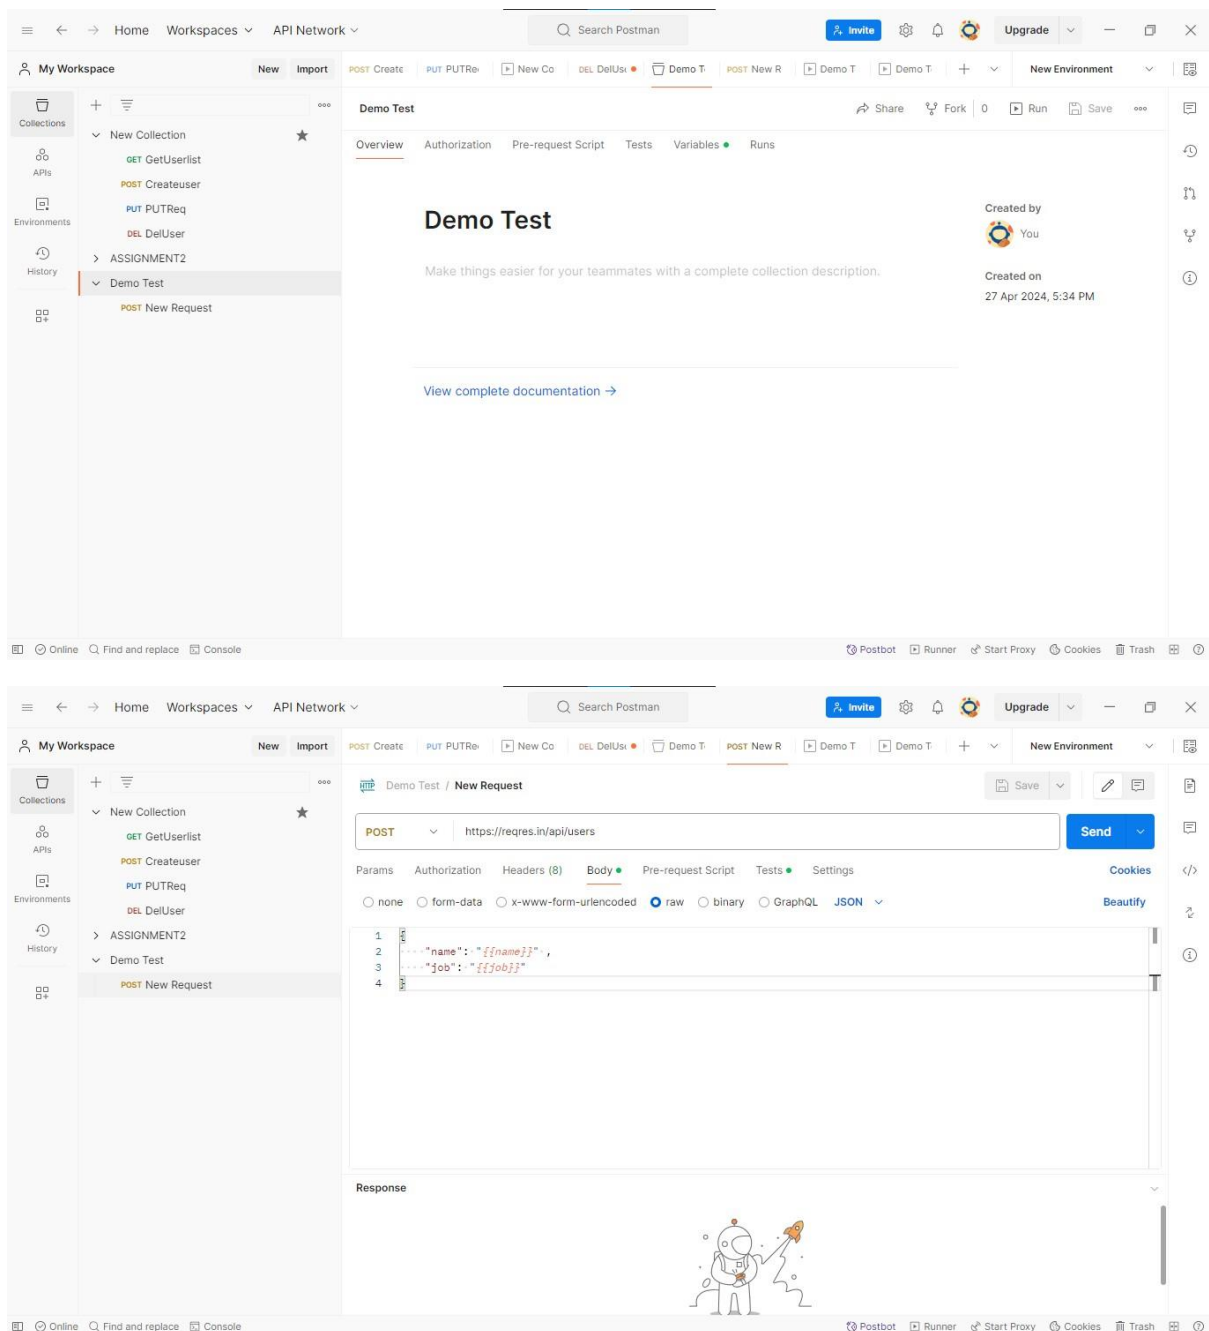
Home Workspaces API Network Search Postman Invite Upgrade

My Workspace New Import

POST Create PUT PUTRe DEL DelUs Demo T POST New R Demo T Demo T New Environment

Collections APIs Environments History

New Collection
GET GetUserlist
POST Createuser
PUT PUTReq
DEL DelUser
ASSIGNMENT2
Demo Test
POST New Request

Demo Test Share Fork 0 Run Save

Overview Authorization Pre-request Script Tests Variables Runs

Demo Test

Make things easier for your teammates with a complete collection description.

Created by
You

Created on
27 Apr 2024, 5:34 PM

View complete documentation →

Online Find and replace Console Postbot Runner Start Proxy Cookies Trash

Home Workspaces API Network Search Postman Invite Upgrade

My Workspace New Import

POST Create PUT PUTRe New Co DEL DelUs Demo T POST New R Demo T Demo T New Environment

Collections APIs Environments History

New Collection
GET GetUserlist
POST Createuser
PUT PUTReq
DEL DelUser
ASSIGNMENT2
Demo Test
POST New Request

Demo Test / New Request Save

POST https://reqres.in/api/users Send

Params Authorization Headers (8) Body Pre-request Script Tests Settings Cookies

none form-data x-www-form-urlencoded raw binary GraphQL JSON Beautify

1 {
2 "name": "{{name}}",
3 "job": "{{job}}"
4 }

Response

Online Find and replace Console Postbot Runner Start Proxy Cookies Trash